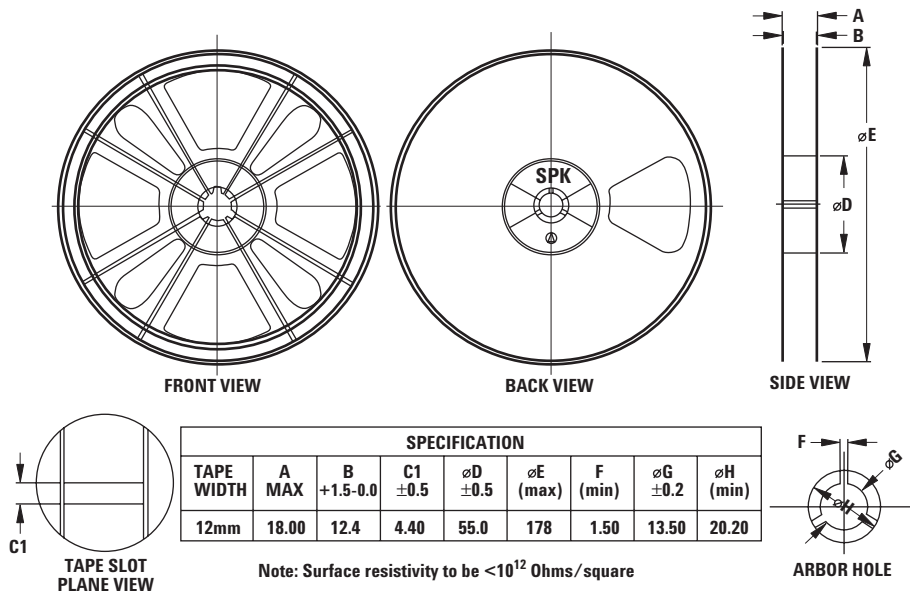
A
B
øE
SPK
øD
FRONT VIEW
BACK VIEW
SIDE VIEW

C1
TAPE SLOT PLANE VIEW

SPECIFICATION

| TAPE WIDTH | A MAX | B +1.5-0.0 | C1 ±0.5 | øD ±0.5 | øE (max) | F (min) | øG ±0.2 | øH (min) |
|---|---|---|---|---|---|---|---|---|
| 12mm | 18.00 | 12.4 | 4.40 | 55.0 | 178 | 1.50 | 13.50 | 20.20 |

Note: Surface resistivity to be $<10^{12}$ Ohms/square

F
øG
øH
ARBOR HOLE